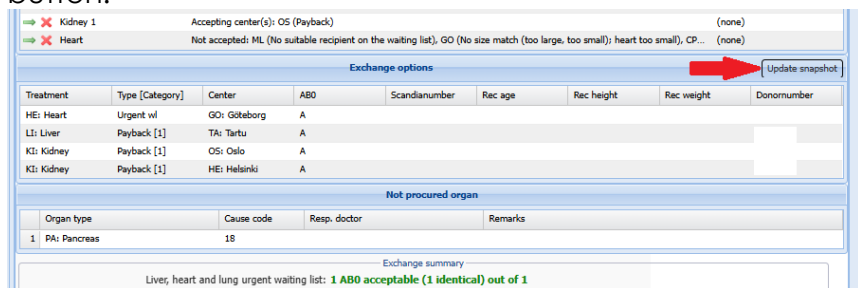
button.

| | | |
|---|---|---|
| Kidney 1 | Accepting center(s): OS (Payback) | (none) |
| Heart | Not accepted: ML (No suitable recipient on the waiting list), GO (No size match (too large, too small); heart too small), CP... | (none) |

Exchange options

Update snapshot

| Treatment | Type [Category] | Center | AB0 | Scandianumber | Rec age | Rec height | Rec weight | Donornumber |
|---|---|---|---|---|---|---|---|---|
| HE: Heart | Urgent wl | GO: Göteborg | A | | | | | |
| LI: Liver | Payback [1] | TA: Tartu | A | | | | | |
| KI: Kidney | Payback [1] | OS: Oslo | A | | | | | |
| KI: Kidney | Payback [1] | HE: Helsinki | A | | | | | |

Not procured organ

| | Organ type | Cause code | Resp. doctor | Remarks |
|---|---|---|---|---|
| 1 | PA: Pancreas | 18 | | |

Exchange summary

Liver, heart and lung urgent waiting list: 1 AB0 acceptable (1 identical) out of 1